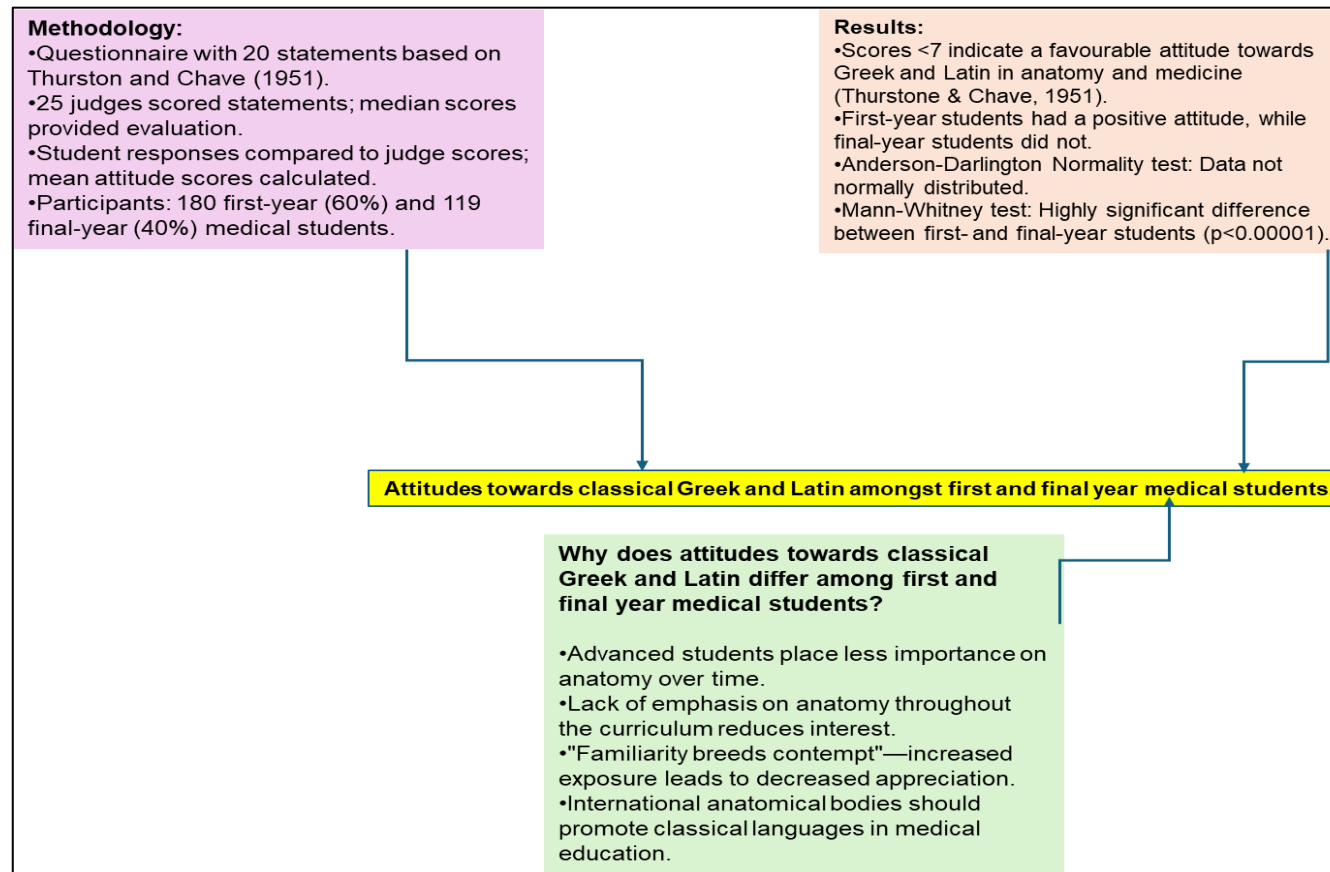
Methodology:
•Questionnaire with 20 statements based on Thurston and Chave (1951).
•25 judges scored statements; median scores provided evaluation.
•Student responses compared to judge scores; mean attitude scores calculated.
•Participants: 180 first-year (60%) and 119 final-year (40%) medical students.

Results:
•Scores <7 indicate a favourable attitude towards Greek and Latin in anatomy and medicine (Thurstone & Chave, 1951).
•First-year students had a positive attitude, while final-year students did not.
•Anderson-Darlington Normality test: Data not normally distributed.
•Mann-Whitney test: Highly significant difference between first- and final-year students (p<0.00001).

Attitudes towards classical Greek and Latin amongst first and final year medical students

Why does attitudes towards classical Greek and Latin differ among first and final year medical students?

•Advanced students place less importance on anatomy over time.
•Lack of emphasis on anatomy throughout the curriculum reduces interest.
•"Familiarity breeds contempt"—increased exposure leads to decreased appreciation.
•International anatomical bodies should promote classical languages in medical education.